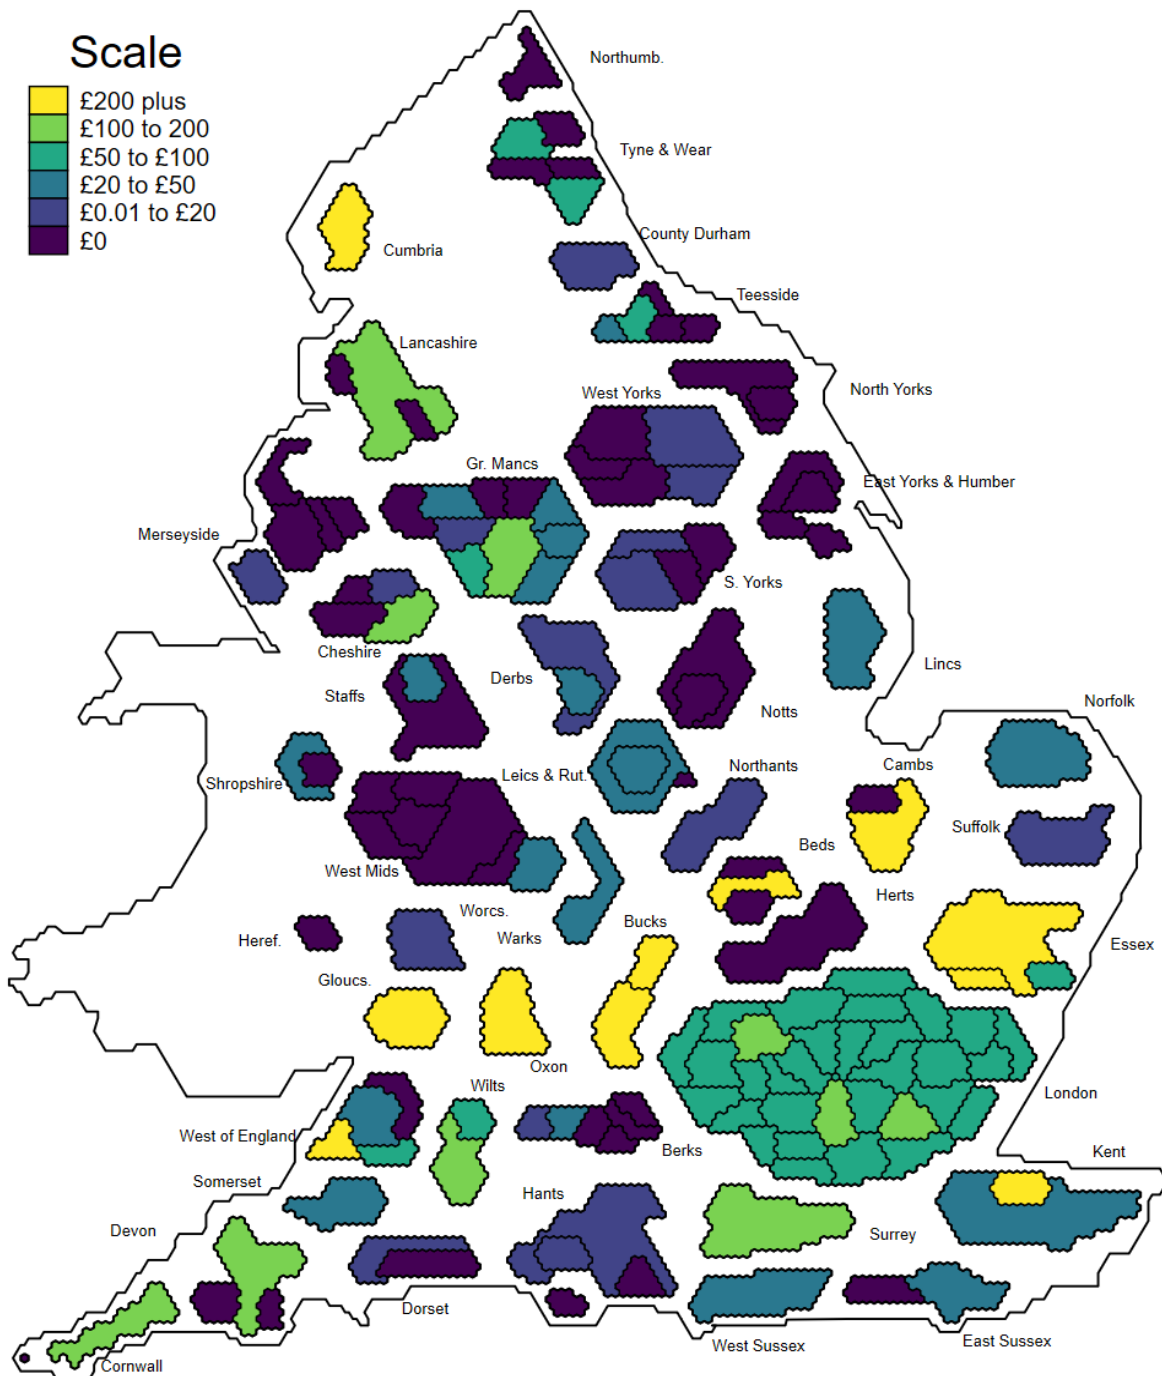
Scale
£200 plus
£100 to 200
£50 to £100
£20 to £50
£0.01 to £20
£0

Northumb.
Tyne & Wear
Cumbria
County Durham
Teesside
Lancashire
North Yorks
West Yorks
Gr. Mancs
East Yorks & Humber
Merseyside
S. Yorks
Cheshire
Lincs
Derbs
Staffs
Notts
Norfolk
Leics & Rut.
Northants
Cambs
Shropshire
Suffolk
Beds
West Mids
Herts
Worcs.
Heref.
Warks
Bucks
Essex
Gloucs.
Oxon
Wilts
London
West of England
Berks
Kent
Somerset
Hants
Devon
Surrey
Dorset
West Sussex
East Sussex
Cornwall